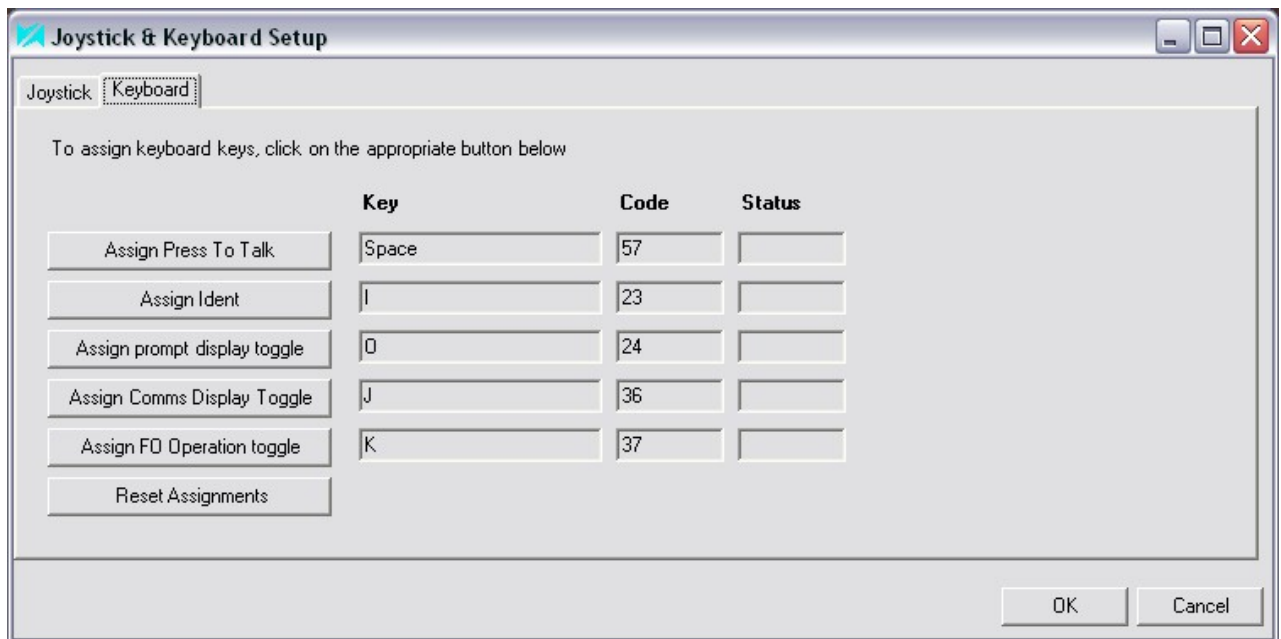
Joystick & Keyboard Setup

Joystick Keyboard

To assign keyboard keys, click on the appropriate button below

| | Key | Code | Status |
|---|---|---|---|
| Assign Press To Talk | Space | 57 | |
| Assign Ident | I | 23 | |
| Assign prompt display toggle | O | 24 | |
| Assign Comms Display Toggle | J | 36 | |
| Assign FO Operation toggle | K | 37 | |
| Reset Assignments | | | |

OK Cancel